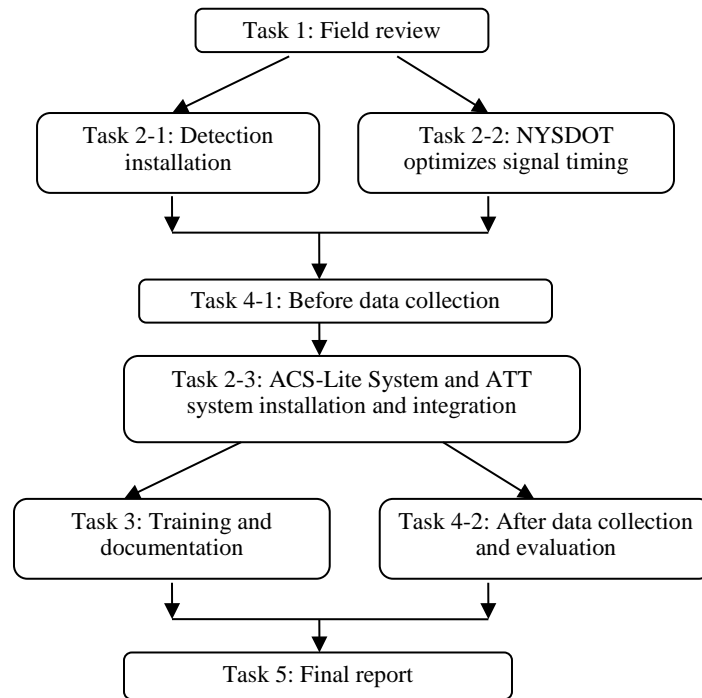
Task 1: Field review

Task 2-1: Detection installation

Task 2-2: NYSDOT optimizes signal timing

Task 4-1: Before data collection

Task 2-3: ACS-Lite System and ATT system installation and integration

Task 3: Training and documentation

Task 4-2: After data collection and evaluation

Task 5: Final report